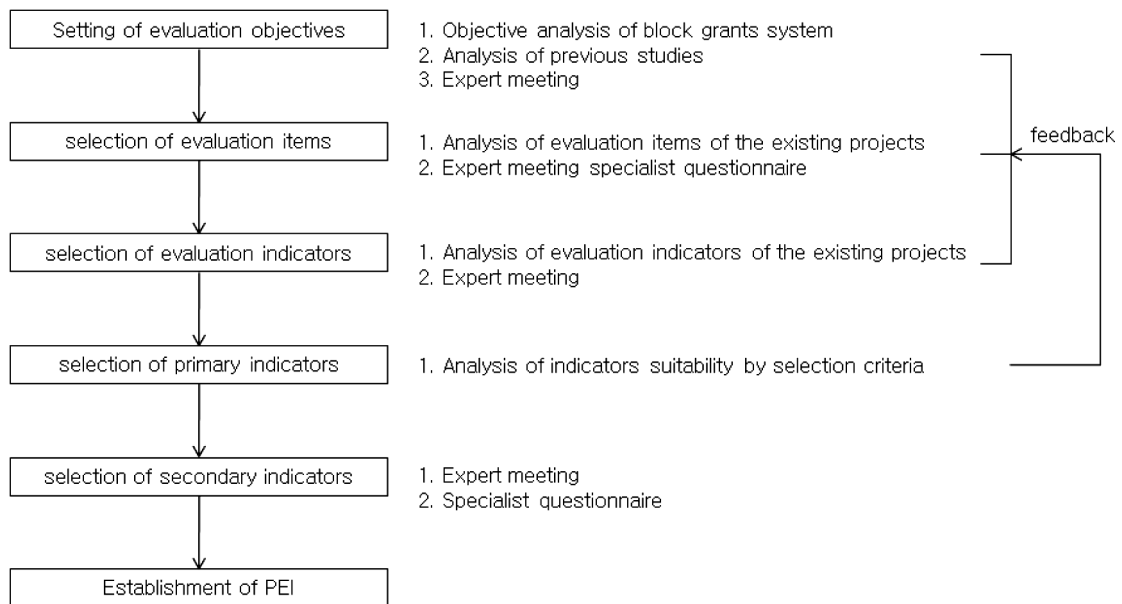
Setting of evaluation objectives

1. Objective analysis of block grants system
2. Analysis of previous studies
3. Expert meeting

selection of evaluation items

1. Analysis of evaluation items of the existing projects
2. Expert meeting specialist questionnaire

feedback

selection of evaluation indicators

1. Analysis of evaluation indicators of the existing projects
2. Expert meeting

selection of primary indicators

1. Analysis of indicators suitability by selection criteria

selection of secondary indicators

1. Expert meeting
2. Specialist questionnaire

Establishment of PEI